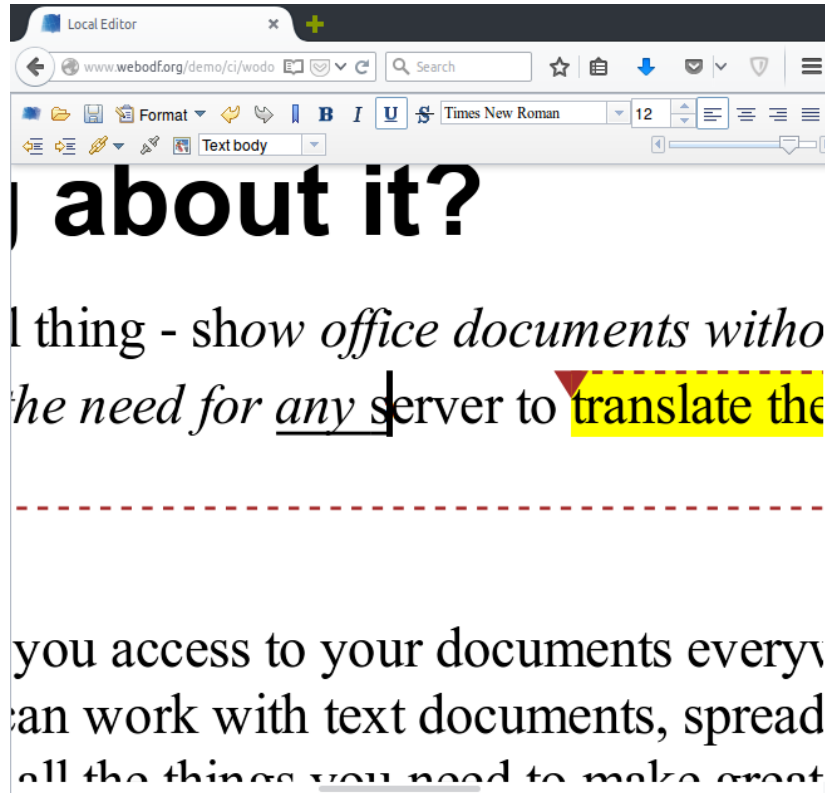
Local Editor

www.webodf.org/demo/ci/wodo

Search

Format

B I U S Times New Roman 12

Text body

g about it?

l thing - show office documents witho

the need for any server to translate the

you access to your documents everyw

can work with text documents, spread

all the things you need to make great